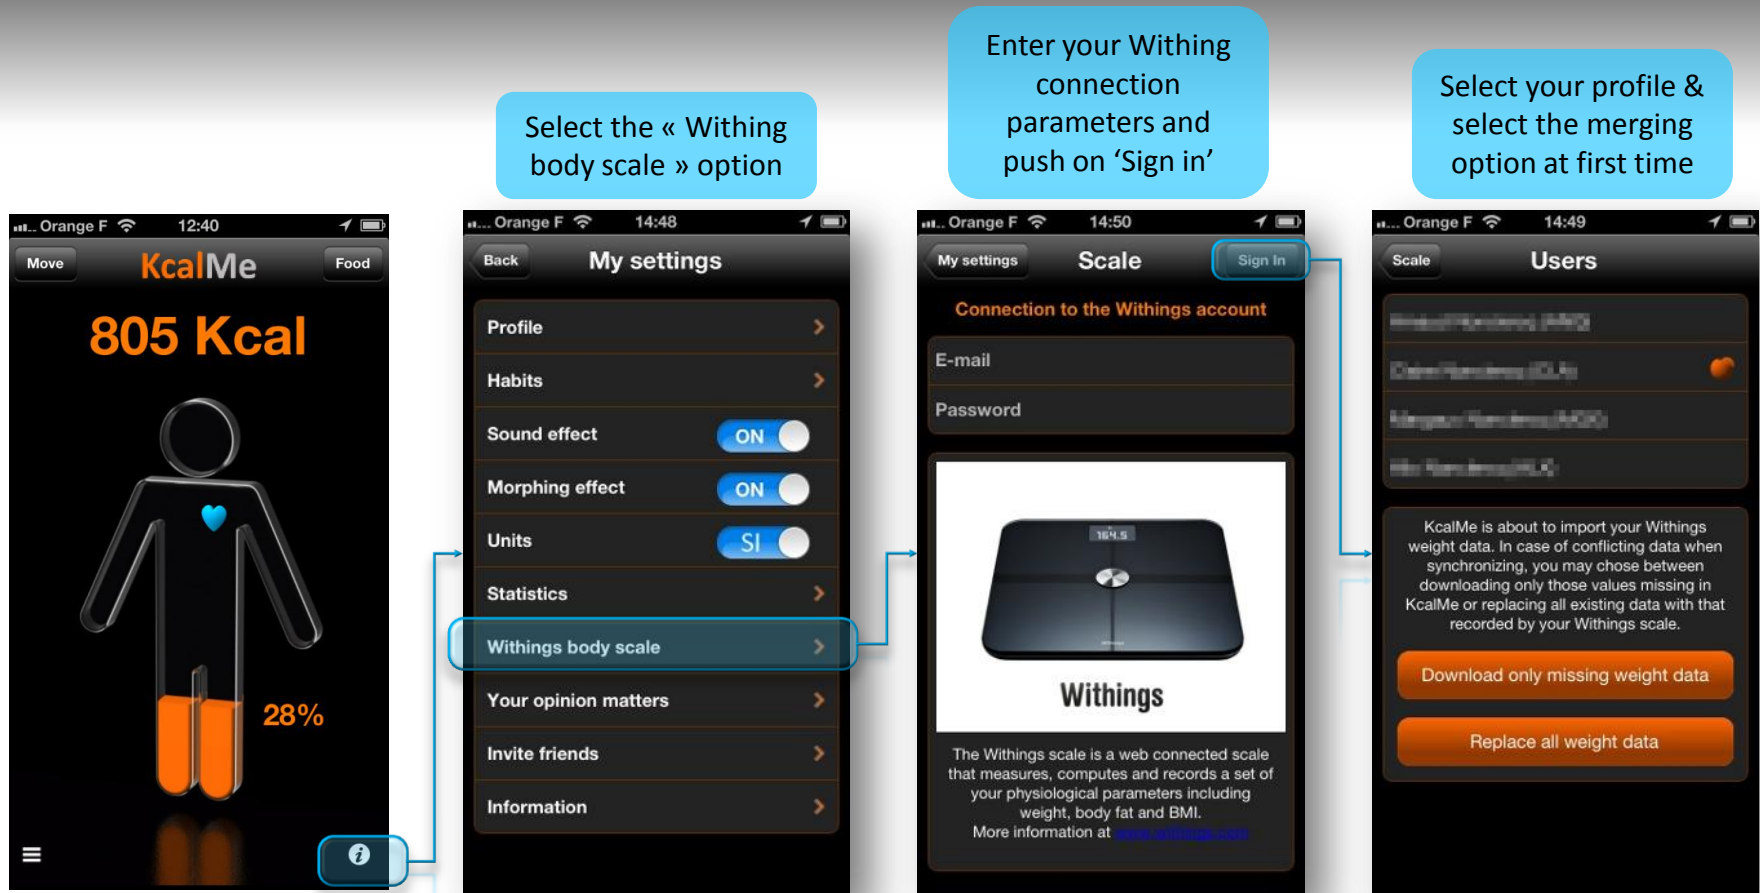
Select the « Withing body scale » option

Enter your Withing connection parameters and push on 'Sign in'

Select your profile & select the merging option at first time

Orange F 12:40

Move KcalMe Food

805 Kcal

28%

Orange F 14:48

Back My settings

Profile

Habits

Sound effect ON

Morphing effect ON

Units SI

Statistics

Withings body scale

Your opinion matters

Invite friends

Information

Orange F 14:50

My settings Scale Sign In

Connection to the Withings account

E-mail

Password

164.5

Withings

The Withings scale is a web connected scale that measures, computes and records a set of your physiological parameters including weight, body fat and BMI.
More information at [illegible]

Orange F 14:49

Scale Users

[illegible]

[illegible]

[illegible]

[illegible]

KcalMe is about to import your Withings weight data. In case of conflicting data when synchronizing, you may chose between downloading only those values missing in KcalMe or replacing all existing data with that recorded by your Withings scale.

Download only missing weight data

Replace all weight data